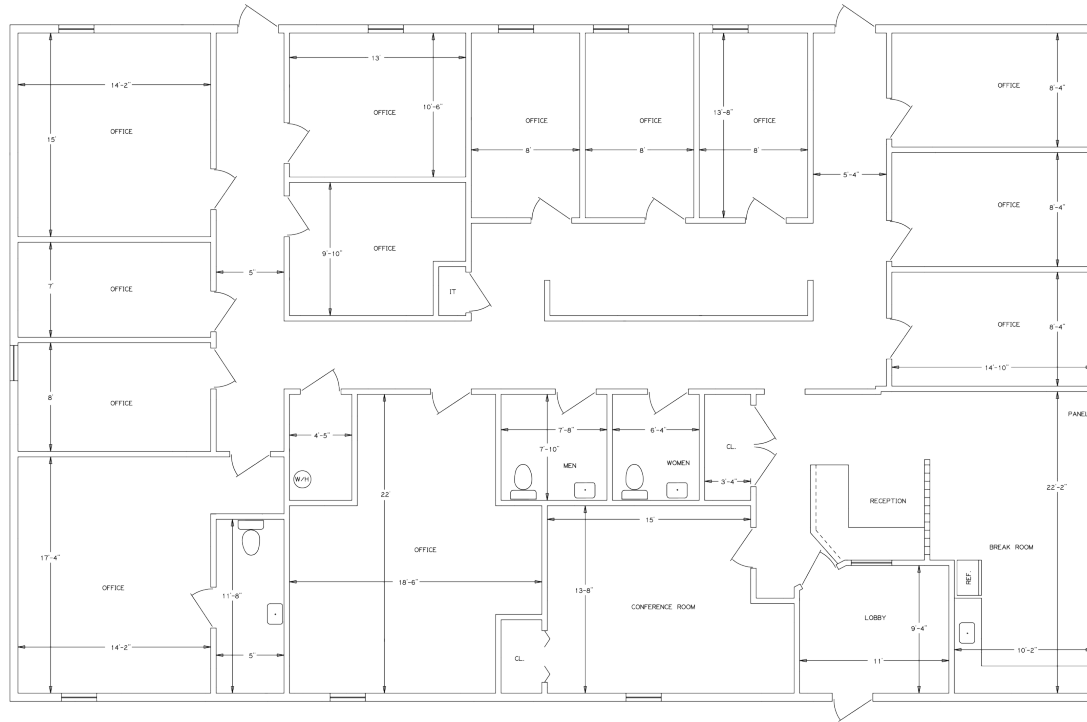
14'-2"
15'
OFFICE
13'
10'-6"
OFFICE
OFFICE
8'
OFFICE
8'
13'-8"
OFFICE
8'
5'-4"
OFFICE
8'-4"
OFFICE
8'-4"
9'-10"
OFFICE
5'
7'
OFFICE
IT
OFFICE
8'-4"
14'-10"
8'
OFFICE
4'-5"
7'-8"
6'-4"
7'-10"
CL.
PANEL
W/H
MEN
WOMEN
3'-4"
22'
RECEPTION
22'-2"
17'-4"
OFFICE
15'
OFFICE
BREAK ROOM
11'-8"
18'-6"
13'-8"
REF.
CONFERENCE ROOM
LOBBY
9'-4"
5'
14'-2"
CL.
11'
10'-2"